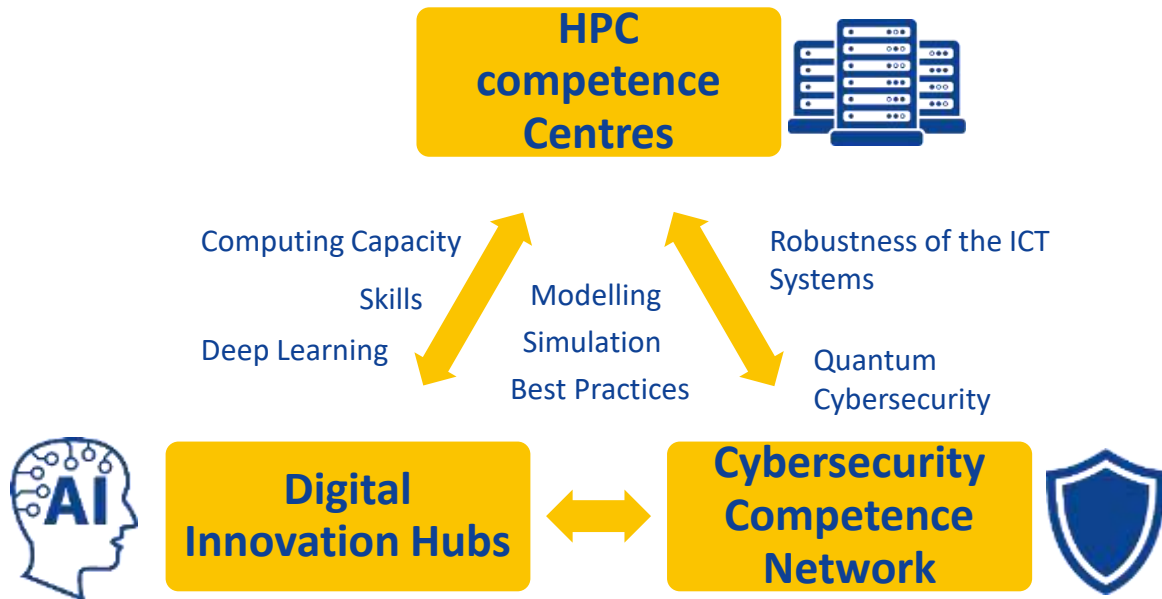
HPC competence Centres

Computing Capacity

Skills

Deep Learning

Modelling

Simulation

Best Practices

Robustness of the ICT Systems

Quantum Cybersecurity

AI

Digital Innovation Hubs

Cybersecurity Competence Network